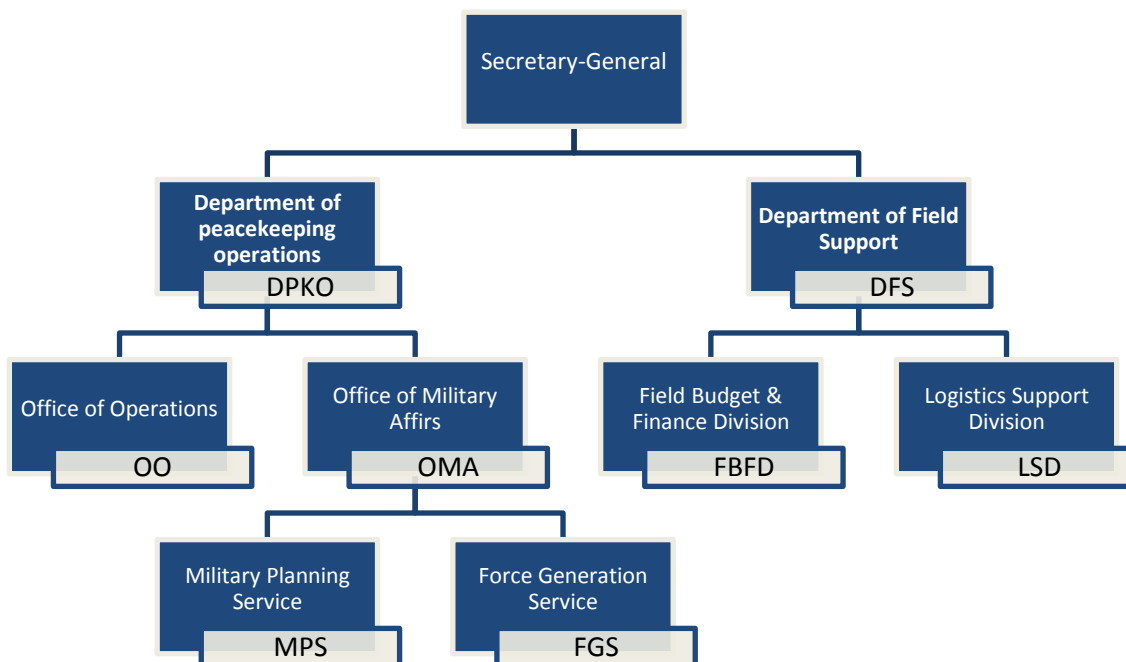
Secretary-General

Department of peacekeeping operations
DPKO

Department of Field Support
DFS

Office of Operations
OO

Office of Military Affirs
OMA

Field Budget & Finance Division
FBFD

Logistics Support Division
LSD

Military Planning Service
MPS

Force Generation Service
FGS